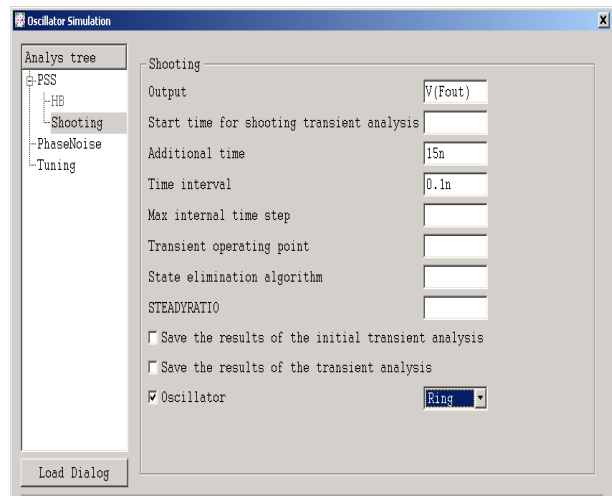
Oscillator Simulation

Analys tree

PSS

HB

Shooting

PhaseNoise

Tuning

Shooting

Output V(Fout)

Start time for shooting transient analysis

Additional time 15n

Time interval 0.1n

Max internal time step

Transient operating point

State elimination algorithm

STEADYRATIO

Save the results of the initial transient analysis

Save the results of the transient analysis

Oscillator Ring

Load Dialog